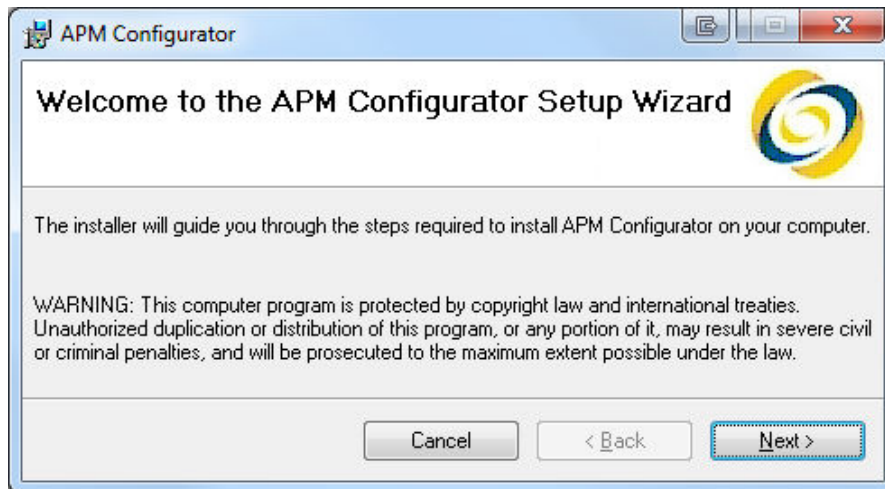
APM Configurator

Welcome to the APM Configurator Setup Wizard

The installer will guide you through the steps required to install APM Configurator on your computer.

WARNING: This computer program is protected by copyright law and international treaties. Unauthorized duplication or distribution of this program, or any portion of it, may result in severe civil or criminal penalties, and will be prosecuted to the maximum extent possible under the law.

Cancel

< Back

Next >